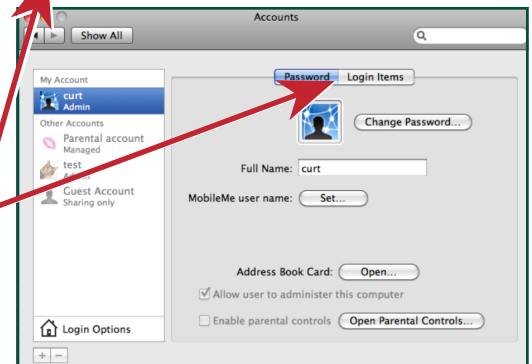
Accounts

Show All

My Account
curt
Admin
Other Accounts
Parental account
Managed
test
Admin
Guest Account
Sharing only

Login Options

Password
Login Items

Change Password...

Full Name: curt

MobileMe user name: Set...

Address Book Card: Open...

Allow user to administer this computer

Enable parental controls
Open Parental Controls...

+ −